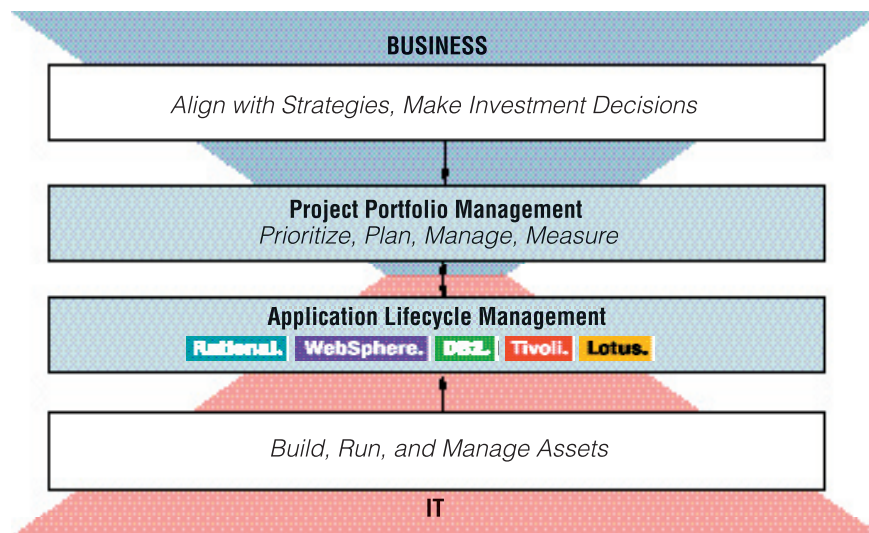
BUSINESS

Align with Strategies, Make Investment Decisions

Project Portfolio Management
Prioritize, Plan, Manage, Measure

Application Lifecycle Management
Rational. WebSphere. DB2. Tivoli. Lotus.

Build, Run, and Manage Assets

IT